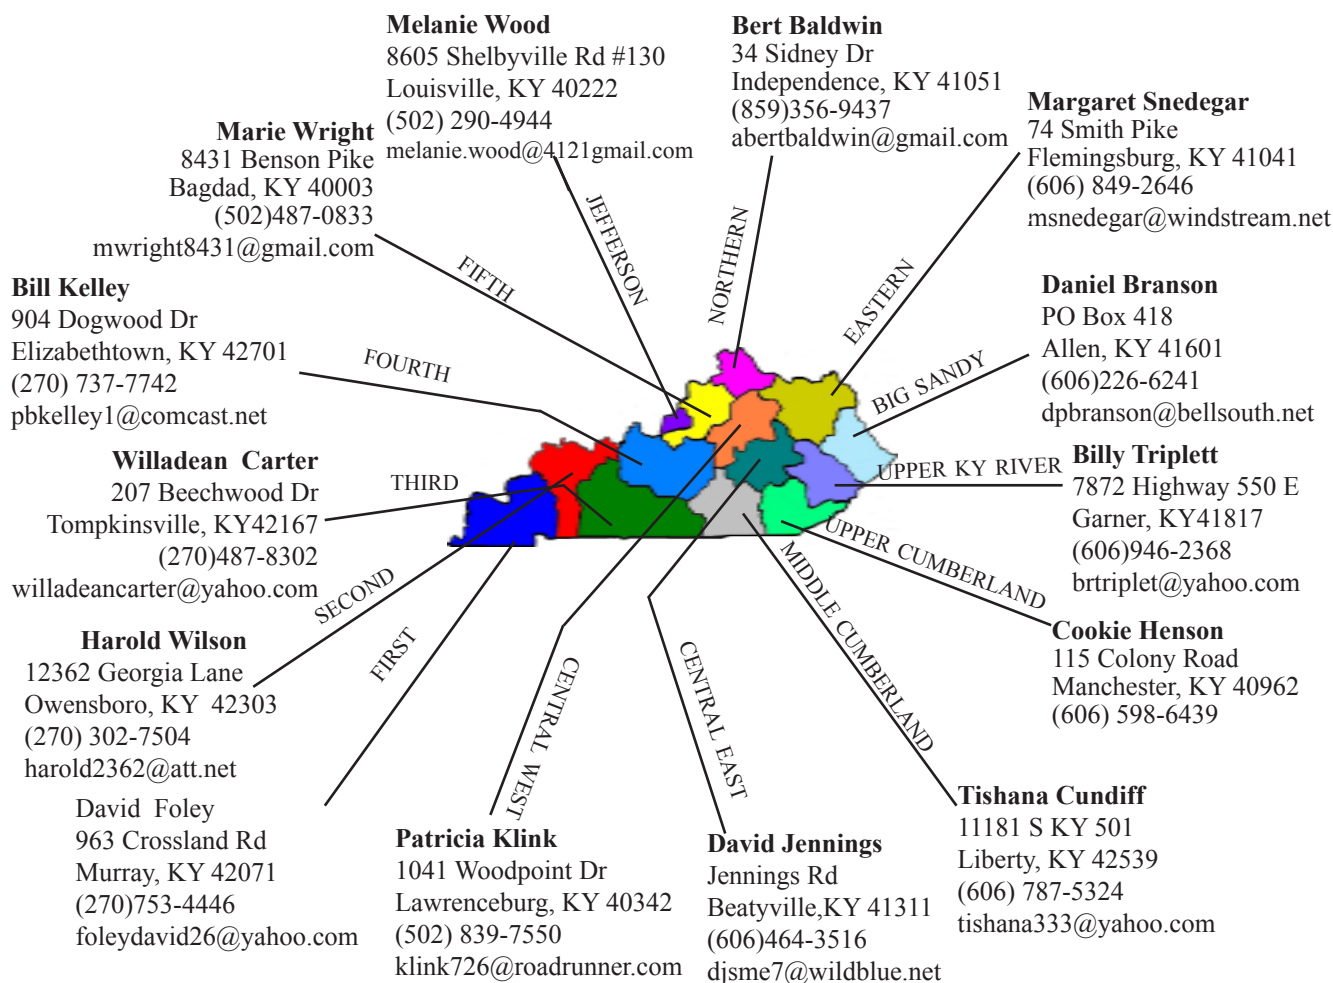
Melanie Wood
8605 Shelbyville Rd #130
Louisville, KY 40222
(502) 290-4944
melanie.wood@4121gmail.com

Bert Baldwin
34 Sidney Dr
Independence, KY 41051
(859)356-9437
abertbaldwin@gmail.com

Marie Wright
8431 Benson Pike
Bagdad, KY 40003
(502)487-0833
mwright8431@gmail.com

Margaret Snedegar
74 Smith Pike
Flemingsburg, KY 41041
(606) 849-2646
msnedegar@windstream.net

Bill Kelley
904 Dogwood Dr
Elizabethtown, KY 42701
(270) 737-7742
pbkelley1@comcast.net

Daniel Branson
PO Box 418
Allen, KY 41601
(606)226-6241
dpbranson@bellsouth.net

Willadean Carter
207 Beechwood Dr
Tompkinsville, KY42167
(270)487-8302
willadeancarter@yahoo.com

Billy Triplett
7872 Highway 550 E
Garner, KY41817
(606)946-2368
brtriplet@yahoo.com

FIFTH
JEFFERSON
NORTHERN
EASTERN
FOURTH
BIG SANDY
THIRD
UPPER KY RIVER
UPPER CUMBERLAND
SECOND
FIRST
CENTRAL WEST
CENTRAL EAST
MIDDLE CUMBERLAND

Harold Wilson
12362 Georgia Lane
Owensboro, KY 42303
(270) 302-7504
harold2362@att.net

Cookie Henson
115 Colony Road
Manchester, KY 40962
(606) 598-6439

David Foley
963 Crossland Rd
Murray, KY 42071
(270)753-4446
foleydavid26@yahoo.com

Patricia Klink
1041 Woodpoint Dr
Lawrenceburg, KY 40342
(502) 839-7550
klink726@roadrunner.com

David Jennings
Jennings Rd
Beatyville,KY 41311
(606)464-3516
djsme7@wildblue.net

Tishana Cundiff
11181 S KY 501
Liberty, KY 42539
(606) 787-5324
tishana333@yahoo.com